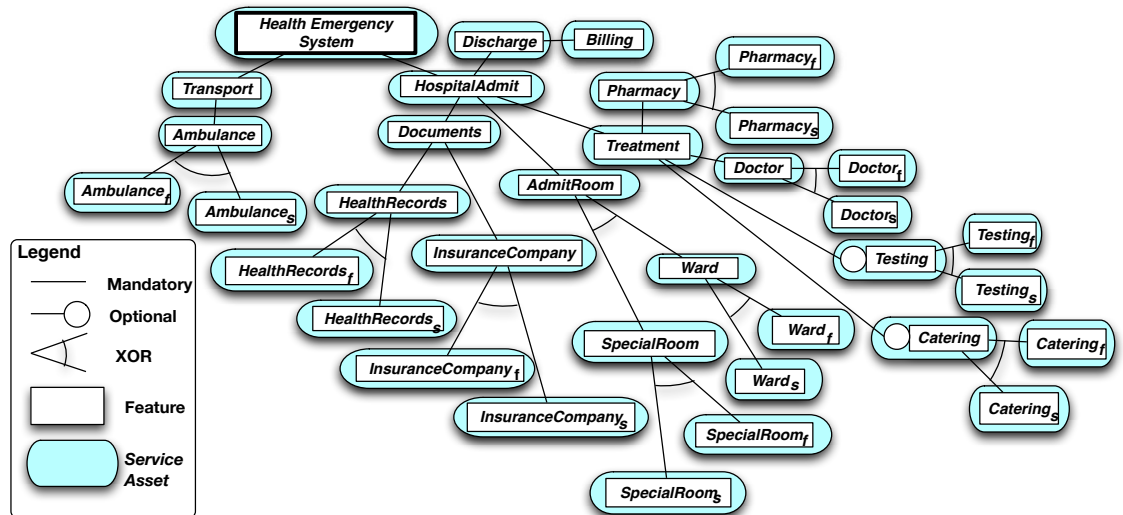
Health Emergency System

Discharge

Billing

Transport

HospitalAdmit

Pharmacy

$Pharmacy_f$

$Pharmacy_s$

Ambulance

Documents

Treatment

Doctor

$Doctor_f$

$Doctor_s$

$Ambulance_f$

$Ambulance_s$

AdmitRoom

HealthRecords

Testing

$Testing_f$

$Testing_s$

InsuranceCompany

$HealthRecords_f$

Ward

$HealthRecords_s$

$Ward_f$

Catering

$Catering_f$

$Catering_s$

SpecialRoom

$InsuranceCompany_f$

$Ward_s$

$InsuranceCompany_s$

$SpecialRoom_f$

$SpecialRoom_s$

Legend

Mandatory

Optional

XOR

Feature

Service Asset